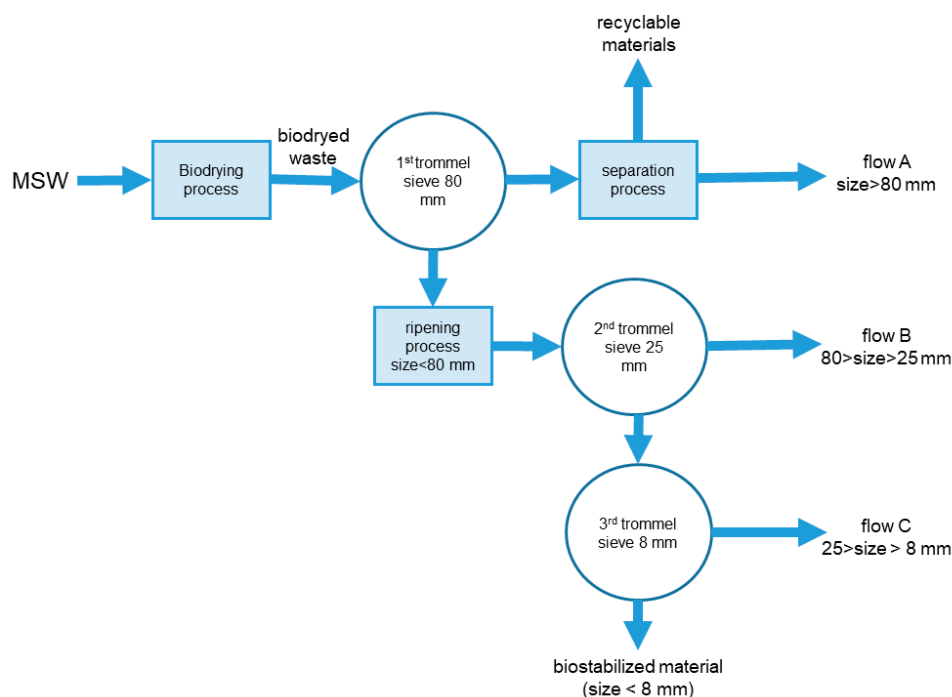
recyclable materials

MSW

Biodrying process

biodryed waste

1$^{st}$ trommel sieve 80 mm

separation process

flow A size>80 mm

ripening process size<80 mm

2$^{nd}$ trommel sieve 25 mm

flow B 80>size>25 mm

3$^{rd}$ trommel sieve 8 mm

flow C 25>size > 8 mm

biostabilized material (size < 8 mm)